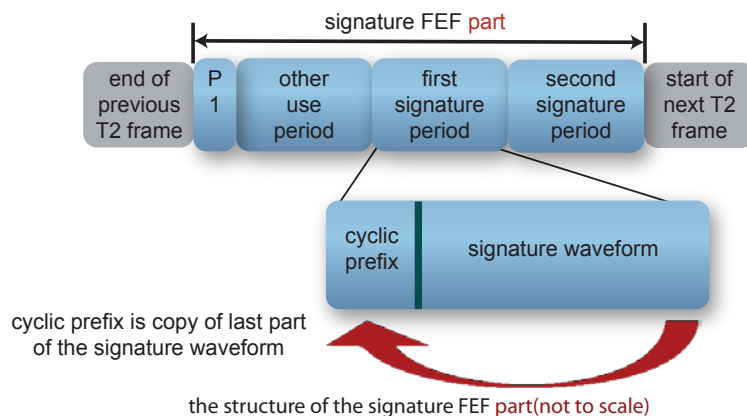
signature FEF part

end of previous T2 frame

P 1

other use period

first signature period

second signature period

start of next T2 frame

cyclic prefix

signature waveform

cyclic prefix is copy of last part of the signature waveform

the structure of the signature FEF part(not to scale)